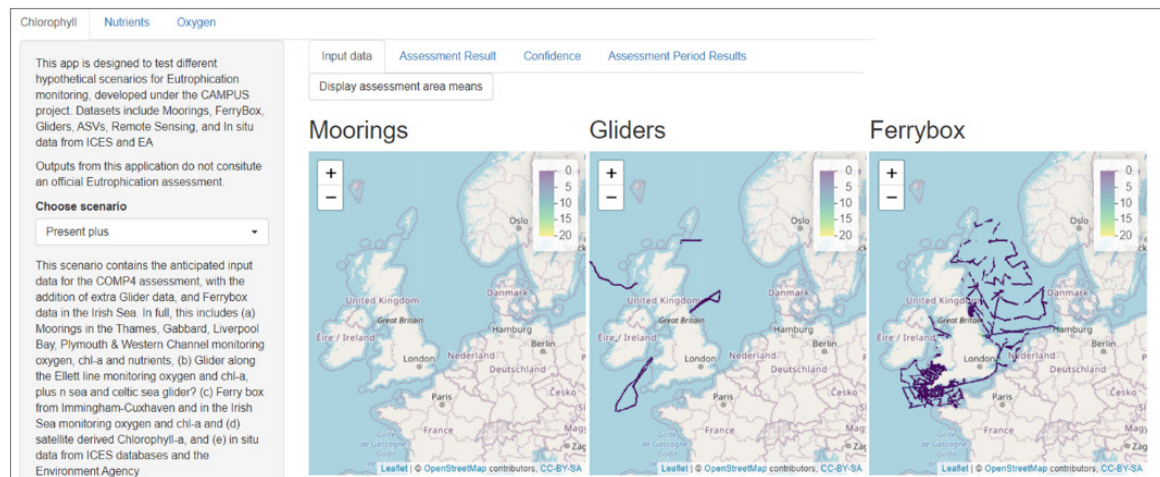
Chlorophyll Nutrients Oxygen

This app is designed to test different hypothetical scenarios for Eutrophication monitoring, developed under the CAMPUS project. Datasets include Moorings, FerryBox, Gliders, ASVs, Remote Sensing, and In situ data from ICES and EA

Outputs from this application do not consitute an official Eutrophication assessment.

Choose scenario

Present plus

This scenario contains the anticipated input data for the COMP4 assessment, with the addition of extra Glider data, and Ferrybox data in the Irish Sea. In full, this includes (a) Moorings in the Thames, Gabbard, Liverpool Bay, Plymouth & Western Channel monitoring oxygen, chl-a and nutrients, (b) Glider along the Ellett line monitoring oxygen and chl-a, plus n sea and celtic sea glider? (c) Ferry box from Immingham-Cuxhaven and in the Irish Sea monitoring oxygen and chl-a and (d) satellite derived Chlorophyll-a, and (e) in situ data from ICES databases and the Environment Agency

Input data Assessment Result Confidence Assessment Period Results

Display assessment area means

Moorings

+
−
0
5
10
15
20
Oslo
United Kingdom
Great Britain
Danmark
Hamburg
Éire / Ireland
London
Nederland
Berlin
Deutschland
Paris
Česko
France
Leaflet | © OpenStreetMap contributors, CC-BY-SA

Gliders

+
−
0
5
10
15
20
Oslo
United Kingdom
Great Britain
Danmark
Hamburg
Éire / Ireland
London
Nederland
Berlin
Deutschland
Paris
Česko
France
Leaflet | © OpenStreetMap contributors, CC-BY-SA

Ferrybox

+
−
0
5
10
15
20
Oslo
United Kingdom
Danmark
Hamburg
Éire / Ireland
London
Nederland
Berlin
Deutschland
Paris
Česko
France
Leaflet | © OpenStreetMap contributors, CC-BY-SA